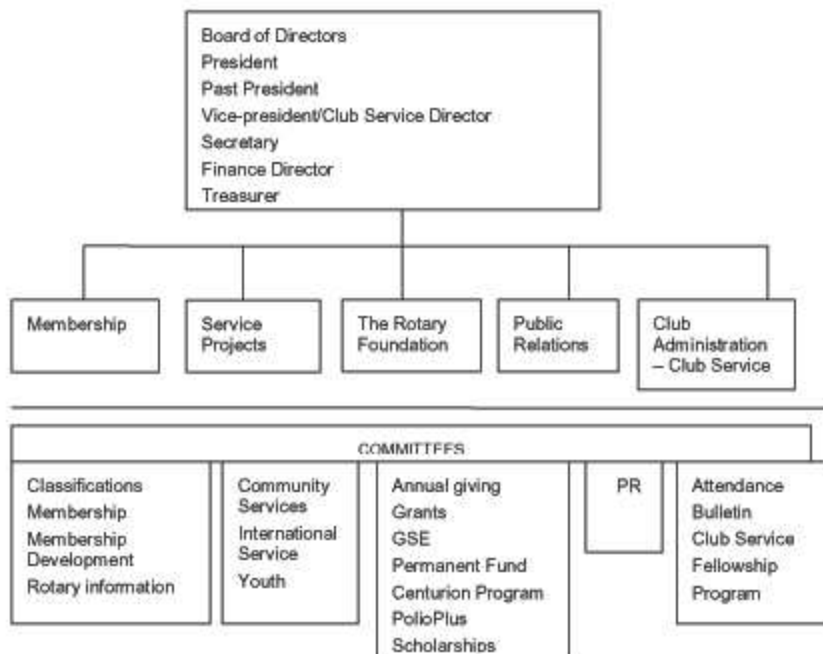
Board of Directors
President
Past President
Vice-president/Club Service Director
Secretary
Finance Director
Treasurer

Membership

Service Projects

The Rotary Foundation

Public Relations

Club Administration – Club Service

COMMITTEES

Classifications
Membership
Membership Development
Rotary information

Community Services
International Service
Youth

Annual giving
Grants
GSE
Permanent Fund
Centurion Program
PolioPlus
Scholarships

PR

Attendance
Bulletin
Club Service
Fellowship
Program